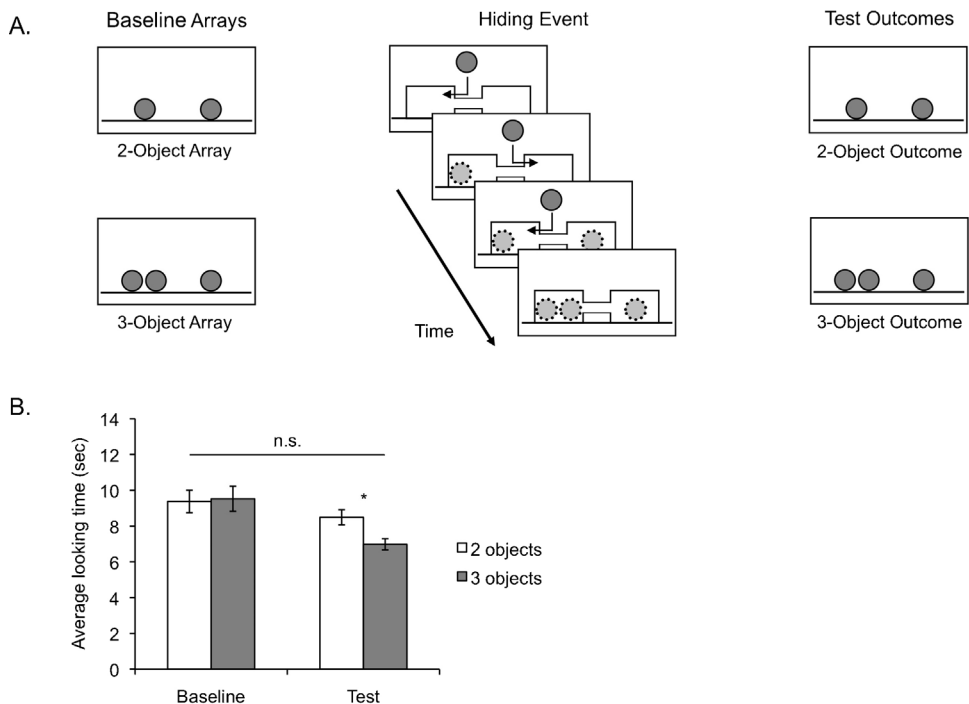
A.

Baseline Arrays

2-Object Array

3-Object Array

Hiding Event

Time

Test Outcomes

2-Object Outcome

3-Object Outcome

B.

Average looking time (sec)

14
12
10
8
6
4
2
0

n.s.

*

Baseline

Test

2 objects
3 objects